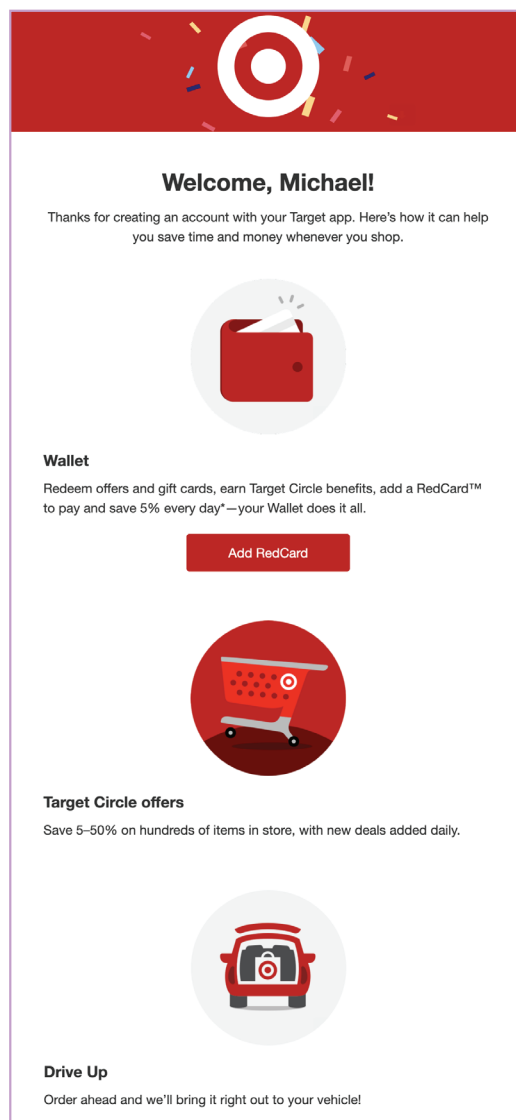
Welcome, Michael!

Thanks for creating an account with your Target app. Here's how it can help you save time and money whenever you shop.

Wallet

Redeem offers and gift cards, earn Target Circle benefits, add a RedCard™ to pay and save 5% every day*—your Wallet does it all.

Add RedCard

Target Circle offers

Save 5–50% on hundreds of items in store, with new deals added daily.

Drive Up

Order ahead and we'll bring it right out to your vehicle!